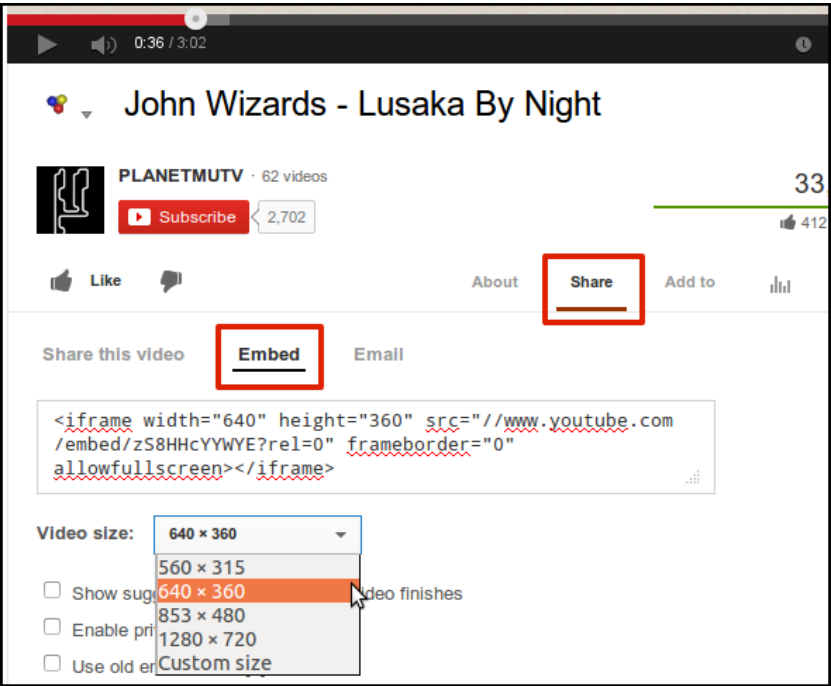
0:36 / 3:02

John Wizards - Lusaka By Night

PLANETMUTV · 62 videos

Subscribe 2,702

33

412

Like

About Share Add to

Share this video Embed Email

<iframe width="640" height="360" src="//www.youtube.com/embed/zS8HHcYYWYE?rel=0" frameborder="0" allowfullscreen></iframe>

Video size: 640 × 360

560 × 315
640 × 360
853 × 480
1280 × 720
Custom size

Show sug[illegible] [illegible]deo finishes

Enable pri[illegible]

Use old e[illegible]